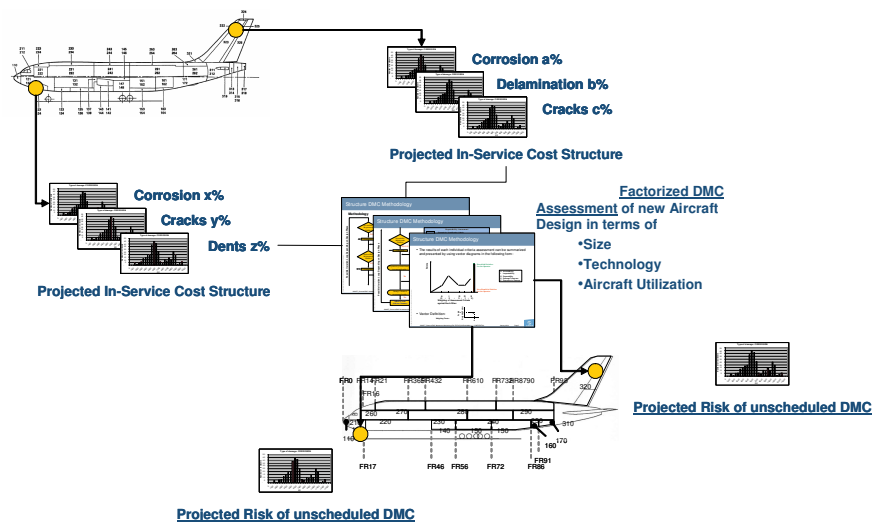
Corrosion a%
Delamination b%
Cracks c%

Projected In-Service Cost Structure

Corrosion x%
Cracks y%
Dents z%

Projected In-Service Cost Structure

Structure DMC Methodology
Structure DMC Methodology
Structure DMC Methodology

Factorized DMC Assessment of new Aircraft Design in terms of
•Size
•Technology
•Aircraft Utilization

FR0 FR14 FR21 FR16 FR36 FR432 FR610 FR732 FR8790 FR98
320
260 270 280 290
210 220 230 240 310
110 140 150 160 170
FR17 FR46 FR56 FR72 FR86 FR91

Projected Risk of unscheduled DMC

Projected Risk of unscheduled DMC